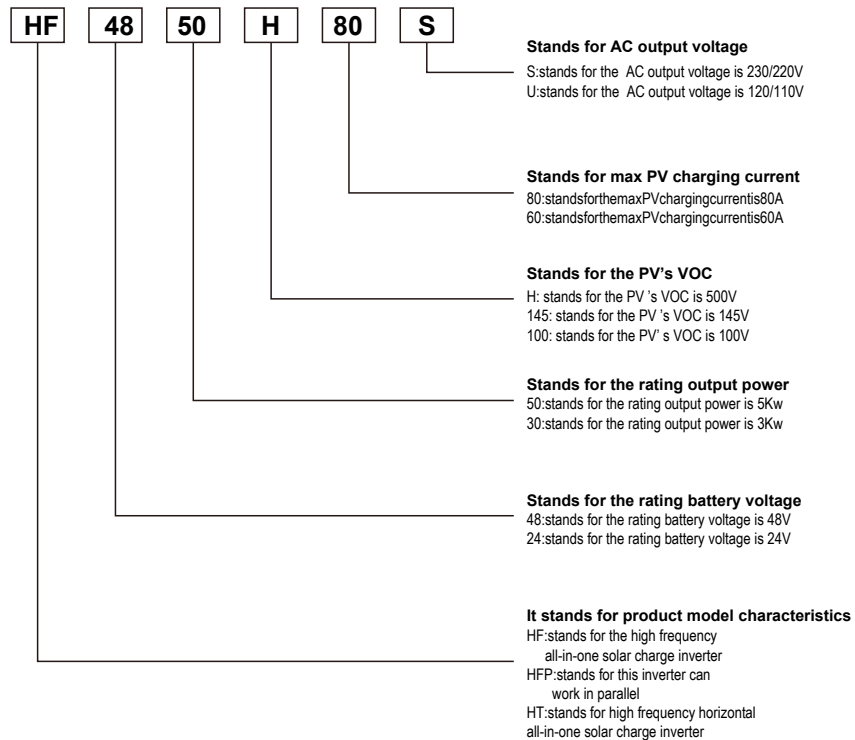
HF 48 50 H 80 S

**Stands for AC output voltage**
S:stands for the AC output voltage is 230/220V
U:stands for the AC output voltage is 120/110V

**Stands for max PV charging current**
80:standsforthemaxPVchargingcurrentis80A
60:standsforthemaxPVchargingcurrentis60A

**Stands for the PV's VOC**
H: stands for the PV 's VOC is 500V
145: stands for the PV 's VOC is 145V
100: stands for the PV' s VOC is 100V

**Stands for the rating output power**
50:stands for the rating output power is 5Kw
30:stands for the rating output power is 3Kw

**Stands for the rating battery voltage**
48:stands for the rating battery voltage is 48V
24:stands for the rating battery voltage is 24V

**It stands for product model characteristics**
HF:stands for the high frequency all-in-one solar charge inverter
HFP:stands for this inverter can work in parallel
HT:stands for high frequency horizontal all-in-one solar charge inverter